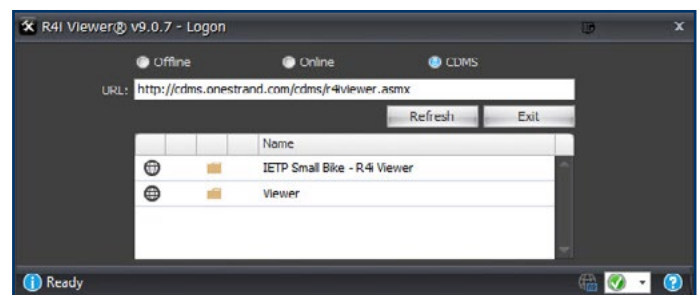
R4i Viewer® v9.0.7 - Logon

Offline Online CDMS

URL: http://cdms.onestrand.com/cdms/r4iviewer.asmx

Refresh Exit

| | | | Name |
|---|---|---|---|
| | | | IETP Small Bike - R4i Viewer |
| | | | Viewer |

Ready